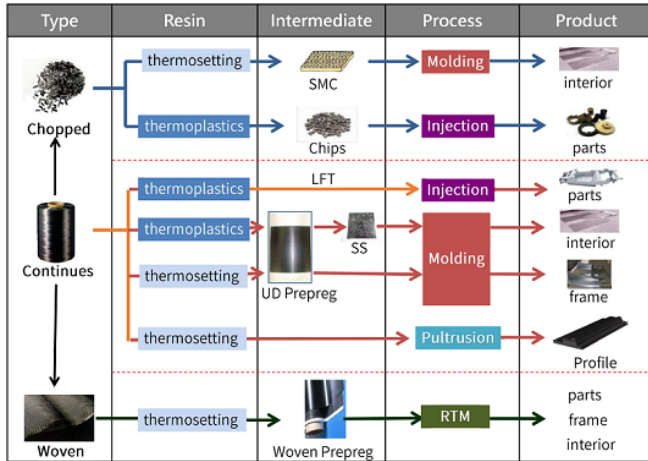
| Type | Resin | Intermediate | Process | Product |
|---|---|---|---|---|
| Chopped | thermosetting | SMC | Molding | interior |
| | thermoplastics | Chips | Injection | parts |
| Continues | thermoplastics | LFT | Injection | parts |
| | thermoplastics | SS | Molding | interior |
| | thermosetting | UD Prepreg | | frame |
| | thermosetting | | Pultrusion | Profile |
| Woven | thermosetting | Woven Prepreg | RTM | parts frame interior |